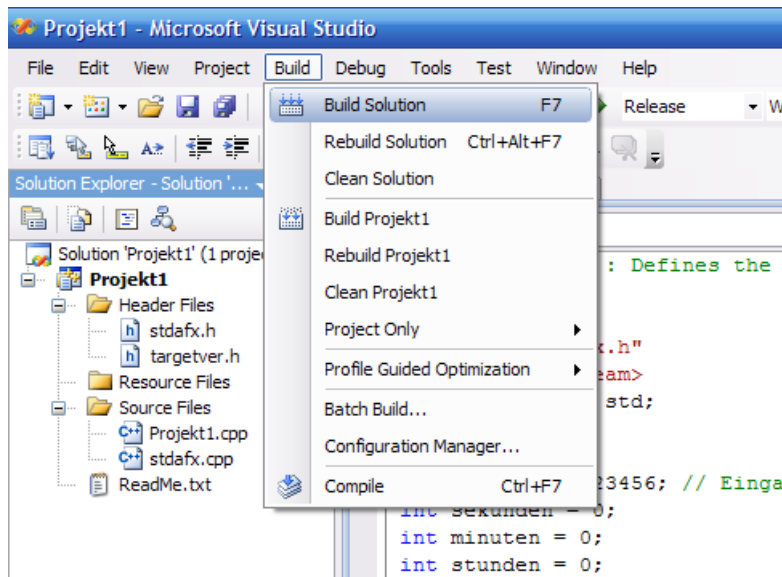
Projekt1 - Microsoft Visual Studio

File Edit View Project Build Debug Tools Test Window Help

Release

Solution Explorer - Solution '...

Solution 'Projekt1' (1 proje
Projekt1
Header Files
stdafx.h
targetver.h
Resource Files
Source Files
Projekt1.cpp
stdafx.cpp
ReadMe.txt

Build Solution F7
Rebuild Solution Ctrl+Alt+F7
Clean Solution
Build Projekt1
Rebuild Projekt1
Clean Projekt1
Project Only
Profile Guided Optimization
Batch Build...
Configuration Manager...
Compile Ctrl+F7

: Defines the
x.h"
eam>
std;
23456; // Einga
int sekunden = 0;
int minuten = 0;
int stunden = 0;